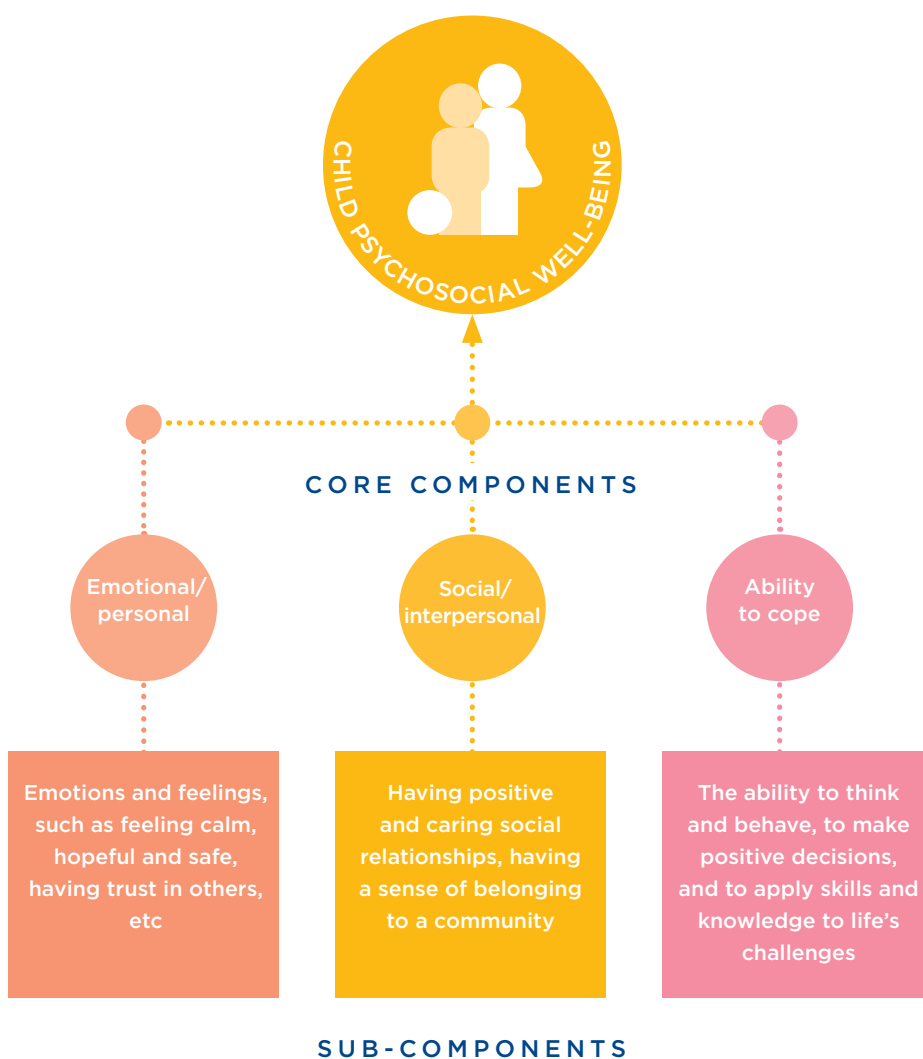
CHILD PSYCHOSOCIAL WELL-BEING

CORE COMPONENTS

Emotional/ personal

Social/ interpersonal

Ability to cope

Emotions and feelings, such as feeling calm, hopeful and safe, having trust in others, etc

Having positive and caring social relationships, having a sense of belonging to a community

The ability to think and behave, to make positive decisions, and to apply skills and knowledge to life's challenges

SUB-COMPONENTS